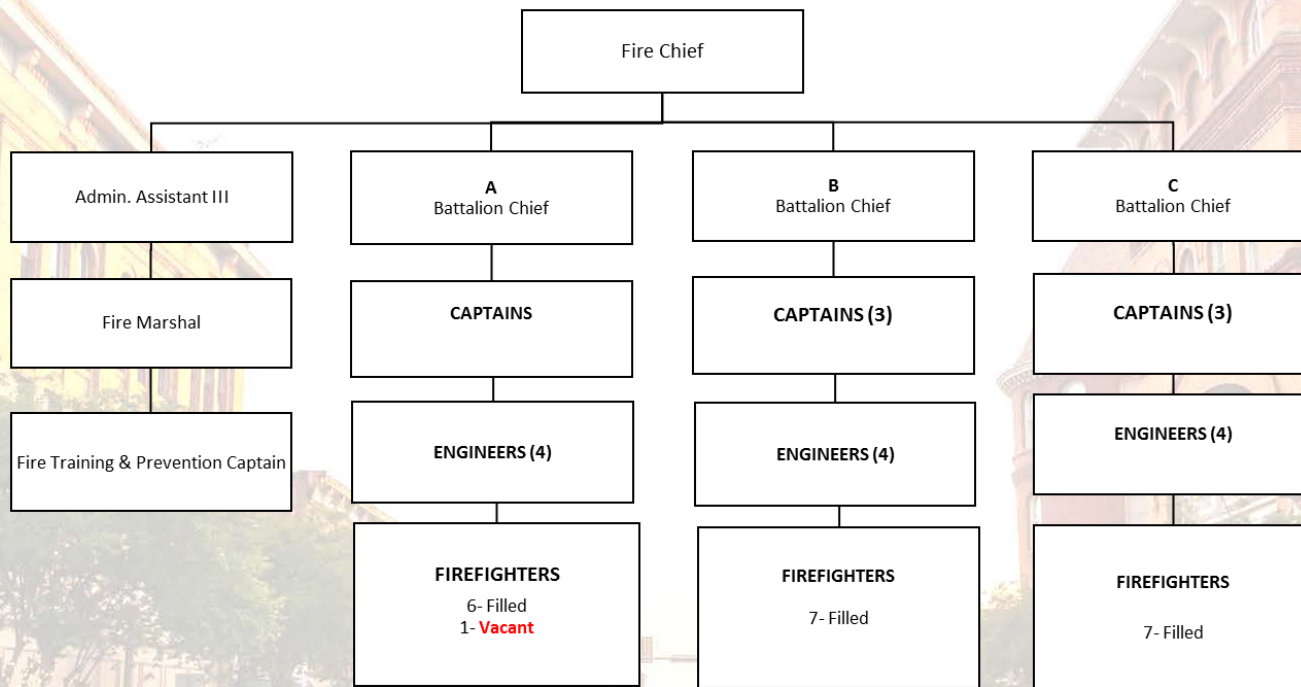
Fire Chief

Admin. Assistant III

Fire Marshal

Fire Training & Prevention Captain

A
Battalion Chief

CAPTAINS

ENGINEERS (4)

FIREFIGHTERS
6- Filled
1- Vacant

B
Battalion Chief

CAPTAINS (3)

ENGINEERS (4)

FIREFIGHTERS
7- Filled

C
Battalion Chief

CAPTAINS (3)

ENGINEERS (4)

FIREFIGHTERS
7- Filled